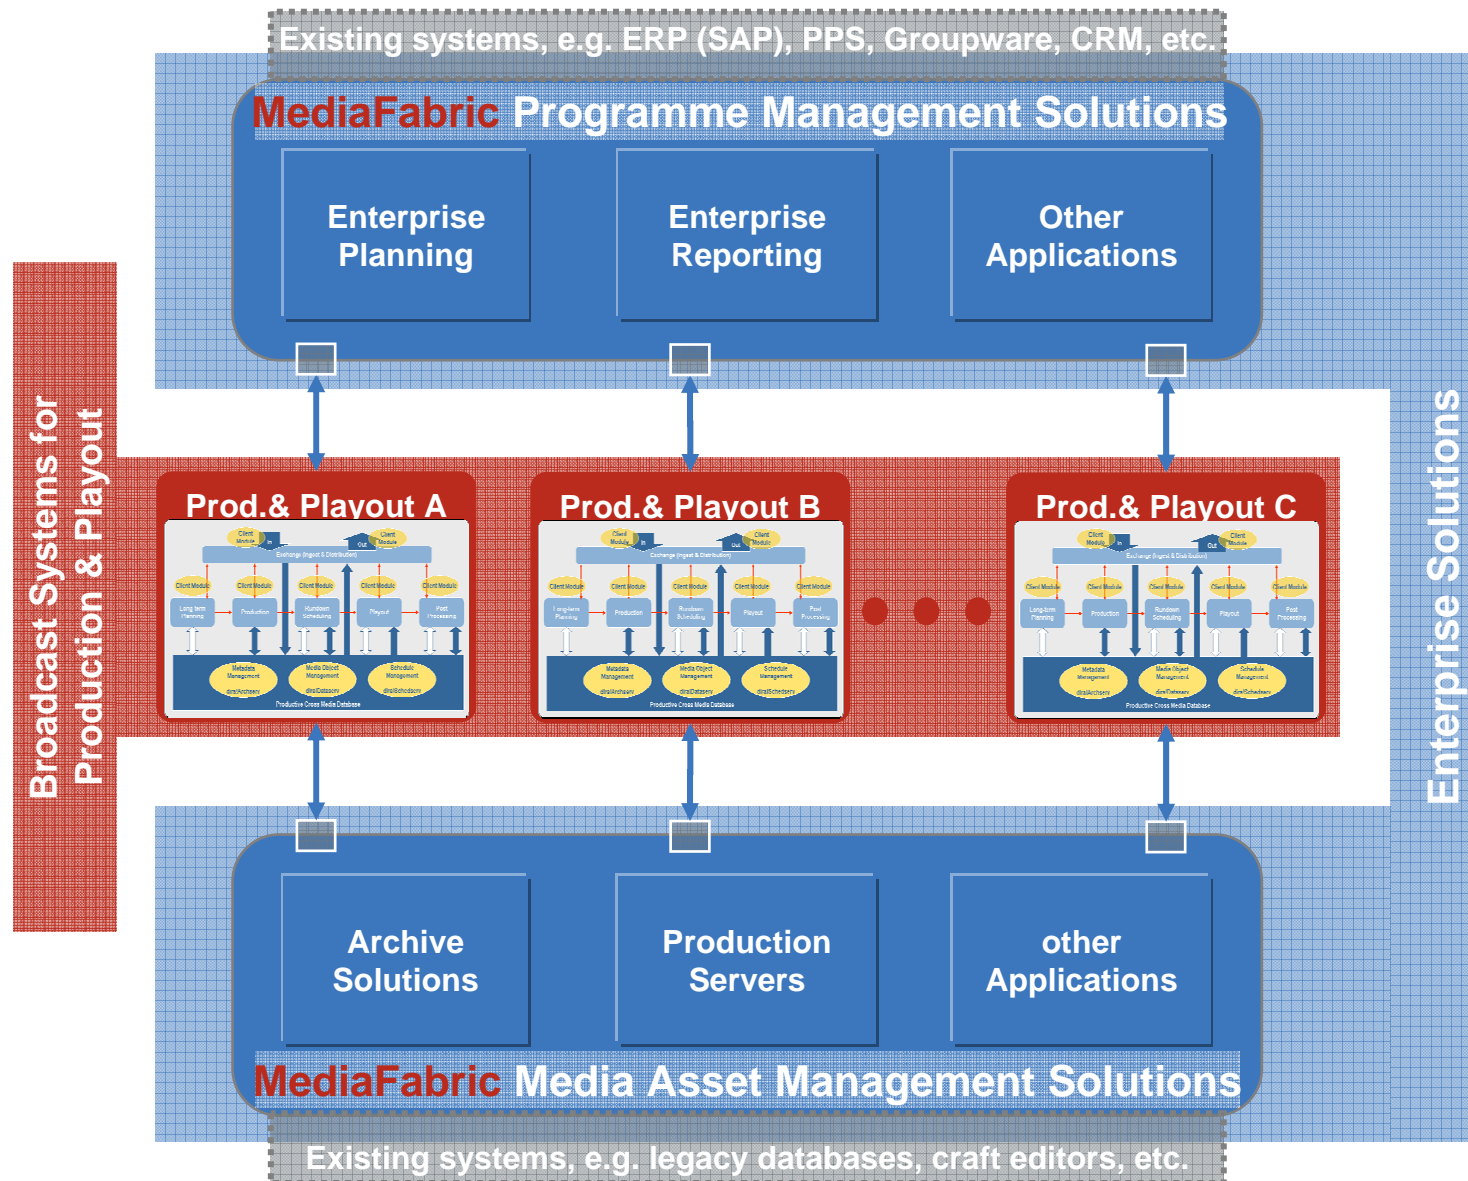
Existing systems, e.g. ERP (SAP), PPS, Groupware, CRM, etc.

MediaFabric Programme Management Solutions

Enterprise Planning

Enterprise Reporting

Other Applications

Broadcast Systems for Production & Playout

Prod.& Playout A

Client Module In Client Module Out Client Module
Exchange (Ingest & Distribution)
Client Module Client Module Client Module Client Module Client Module
Long term Planning Production Rundown Scheduling Playout Post Processing
Metadata Management Media Object Management Schedule Management
digiArchserv digiDataserv digiSchedserv
Productive Cross Media Database

Prod.& Playout B

Client Module In Client Module Out Client Module
Exchange (Ingest & Distribution)
Client Module Client Module Client Module Client Module Client Module
Long-term Planning Production Rundown Scheduling Playout Post Processing
Metadata Management Media Object Management Schedule Management
digiArchserv digiDataserv digiSchedserv
Productive Cross Media Database

Prod.& Playout C

Client Module In Client Module Out Client Module
Exchange (Ingest & Distribution)
Client Module Client Module Client Module Client Module Client Module
Long-term Planning Production Rundown Scheduling Playout Post Processing
Metadata Management Media Object Management Schedule Management
digiArchserv digiDataserv digiSchedserv
Productive Cross Media Database

Enterprise Solutions

Archive Solutions

Production Servers

other Applications

MediaFabric Media Asset Management Solutions

Existing systems, e.g. legacy databases, craft editors, etc.